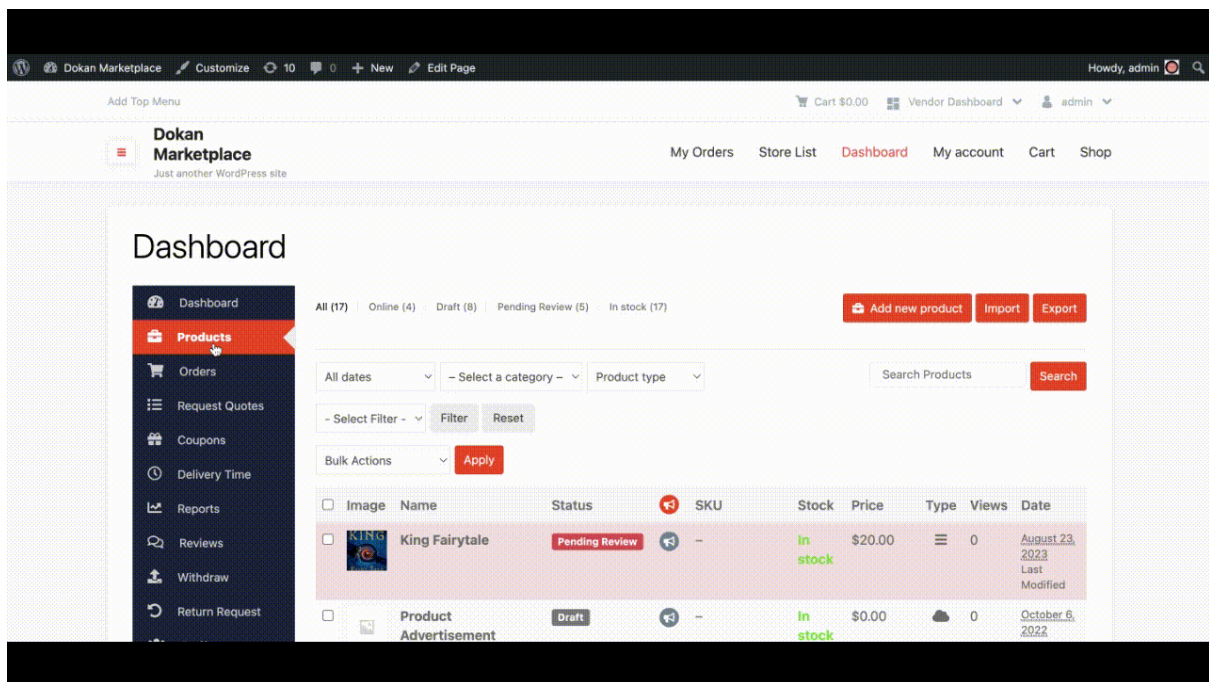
Dokan Marketplace Customize 10 0 New Edit Page

Howdy, admin

Add Top Menu

Cart $0.00 Vendor Dashboard admin

Dokan Marketplace
Just another WordPress site

My Orders Store List Dashboard My account Cart Shop

Dashboard

Dashboard
Products
Orders
Request Quotes
Coupons
Delivery Time
Reports
Reviews
Withdraw
Return Request

All (17) Online (4) Draft (8) Pending Review (5) In stock (17)

Add new product Import Export

All dates – Select a category – Product type

Search Products Search

- Select Filter - Filter Reset

Bulk Actions Apply

| | Image | Name | Status | | SKU | Stock | Price | Type | Views | Date |
|---|---|---|---|---|---|---|---|---|---|---|
| | KING | King Fairytale | Pending Review | | – | In stock | $20.00 | | 0 | August 23, 2023 Last Modified |
| | | Product Advertisement | Draft | | – | In stock | $0.00 | | 0 | October 6, 2022 |